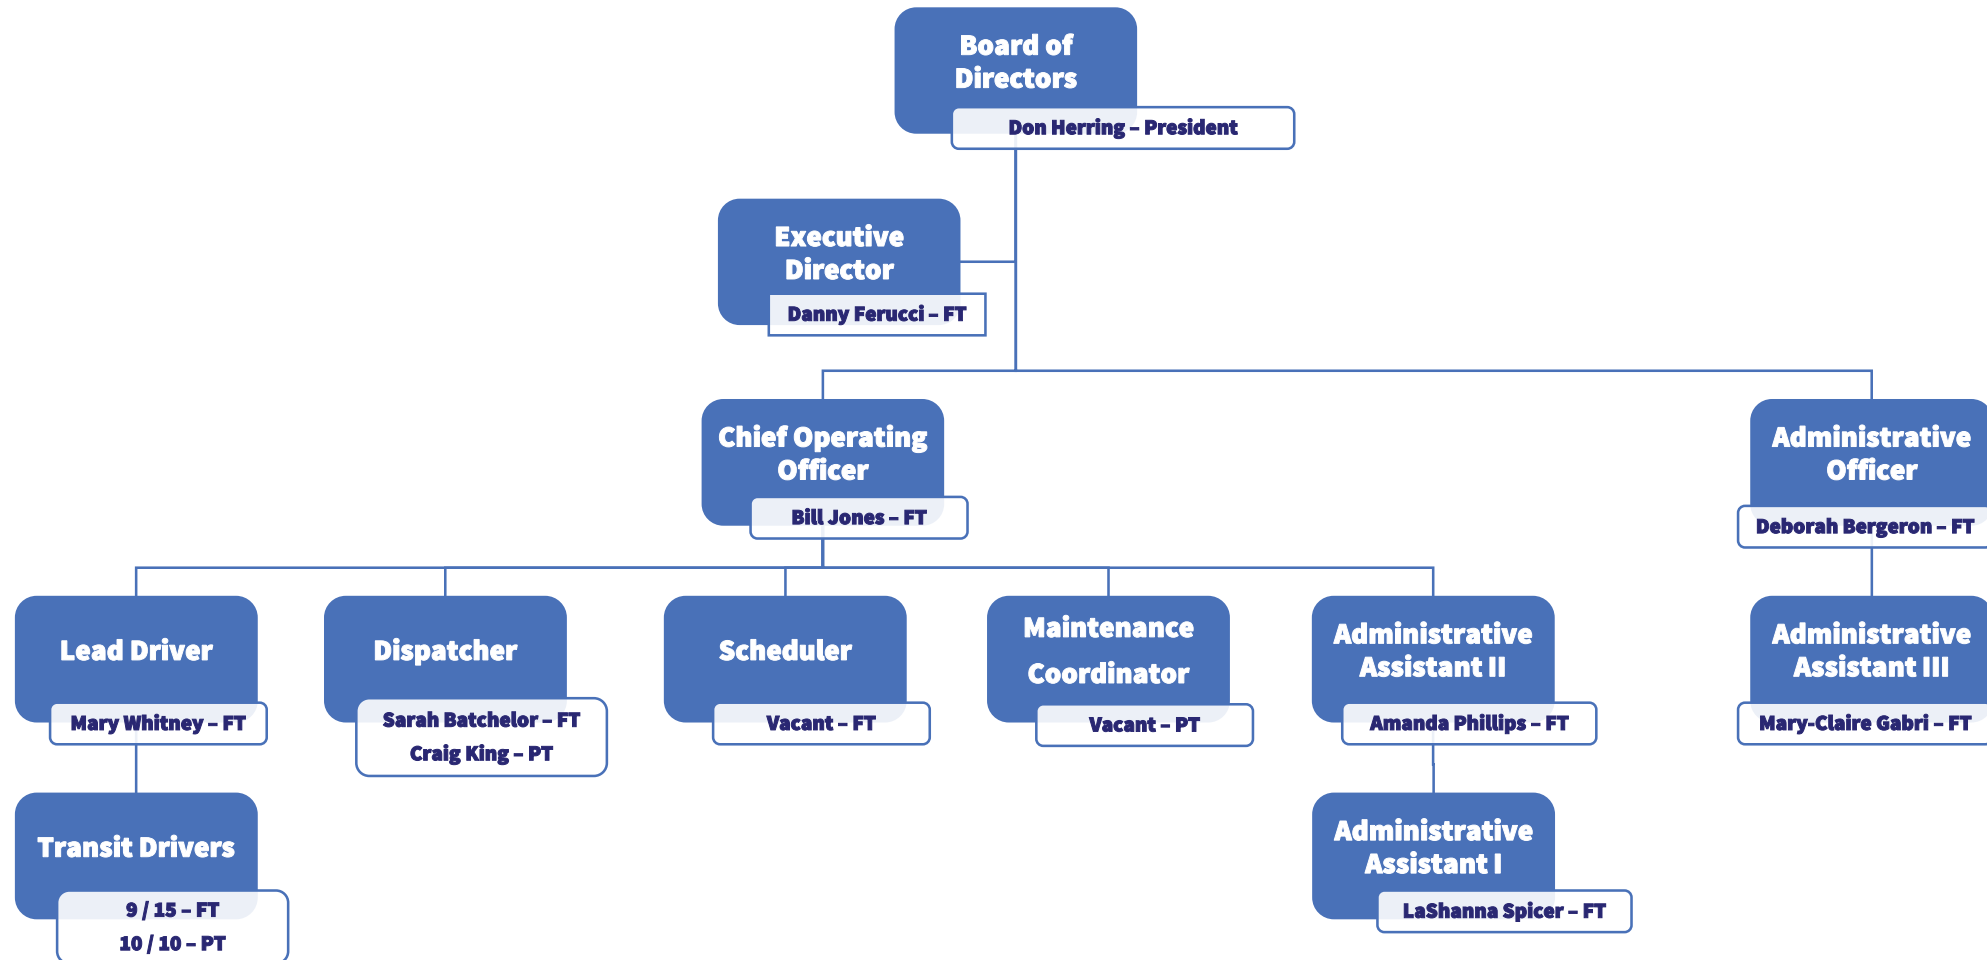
Board of Directors
Don Herring – President

Executive Director
Danny Ferucci – FT

Chief Operating Officer
Bill Jones – FT

Administrative Officer
Deborah Bergeron – FT

Lead Driver
Mary Whitney – FT

Dispatcher
Sarah Batchelor – FT
Craig King – PT

Scheduler
Vacant – FT

Maintenance Coordinator
Vacant – PT

Administrative Assistant II
Amanda Phillips – FT

Administrative Assistant III
Mary-Claire Gabri – FT

Transit Drivers
9 / 15 – FT
10 / 10 – PT

Administrative Assistant I
LaShanna Spicer – FT